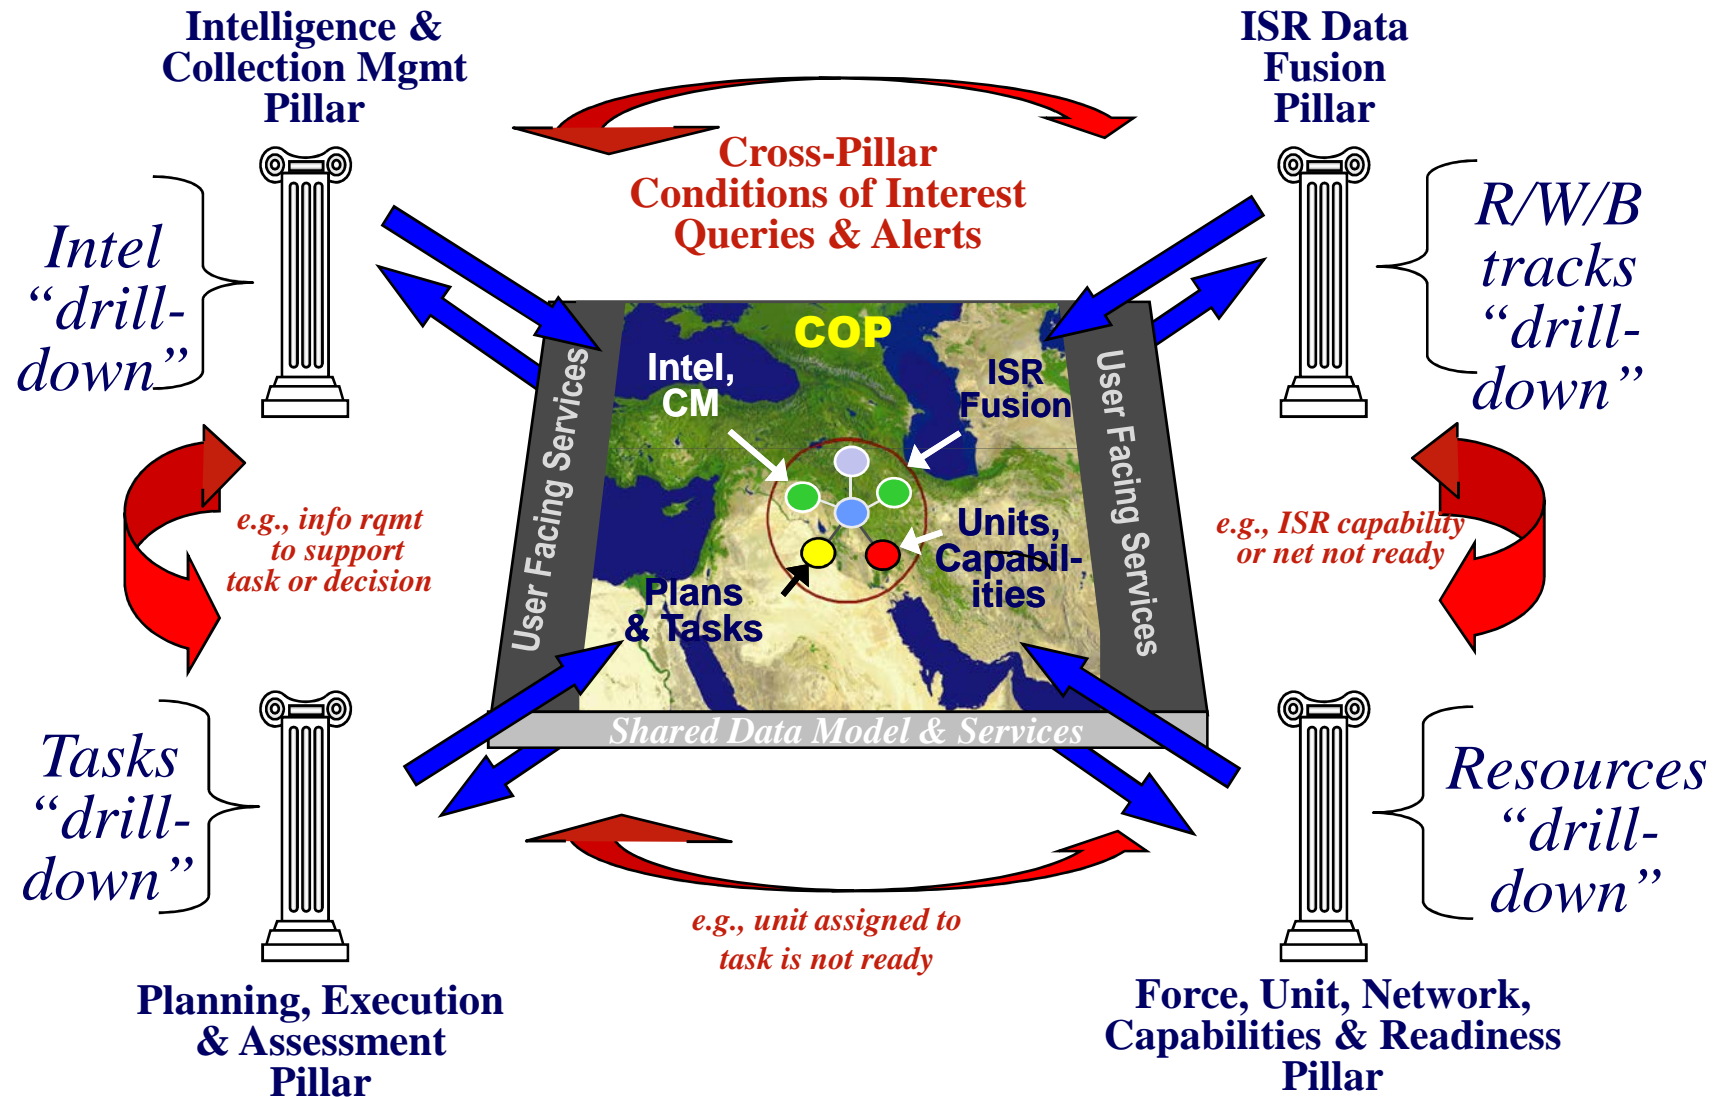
Intelligence & Collection Mgmt Pillar

ISR Data Fusion Pillar

Cross-Pillar Conditions of Interest Queries & Alerts

Intel "drill-down"

R/W/B tracks "drill-down"

COP

Intel, CM

ISR Fusion

User Facing Services

User Facing Services

Units, Capabil-ities

Plans & Tasks

e.g., info rqmt to support task or decision

e.g., ISR capability or net not ready

Shared Data Model & Services

Tasks "drill-down"

Resources "drill-down"

e.g., unit assigned to task is not ready

Planning, Execution & Assessment Pillar

Force, Unit, Network, Capabilities & Readiness Pillar